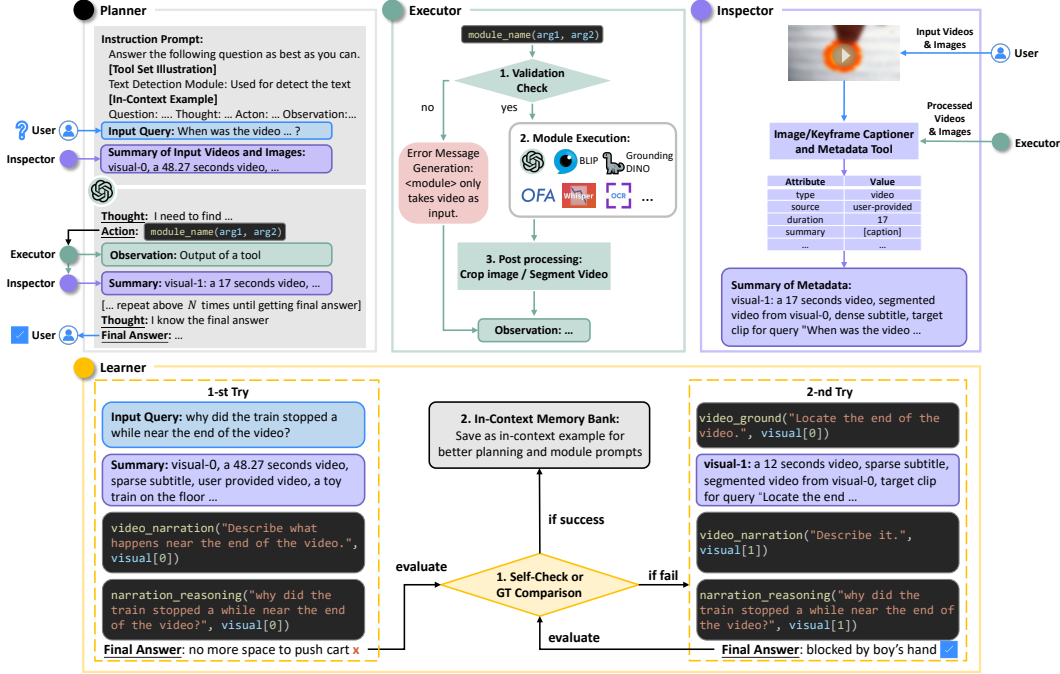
Planner

Instruction Prompt:
Answer the following question as best as you can.
[Tool Set Illustration]
Text Detection Module: Used for detect the text
[In-Context Example]
Question: ... Thought: ... Acton: ... Observation:...

User
Input Query: When was the video ... ?

Inspector
Summary of Input Videos and Images:
visual-0, a 48.27 seconds video, ...

Thought: I need to find ...
Action: module_name(arg1, arg2)

Executor
Observation: Output of a tool

Inspector
Summary: visual-1: a 17 seconds video, ...

[... repeat above $N$ times until getting final answer]
Thought: I know the final answer

User
Final Answer: ...

Executor

module_name(arg1, arg2)

1. Validation Check

no

yes

Error Message Generation: <module> only takes video as input.

2. Module Execution:
BLIP
Grounding DINO
OFA
Whisper
OCR
...

3. Post processing: Crop image / Segment Video

Observation: ...

Inspector

Input Videos & Images

User

Processed Videos & Images

Image/Keyframe Captioner and Metadata Tool

Executor

| Attribute | Value |
|---|---|
| type | video |
| source | user-provided |
| duration | 17 |
| summary | [caption] |
| ... | ... |

Summary of Metadata:
visual-1: a 17 seconds video, segmented video from visual-0, dense subtitle, target clip for query "When was the video ...

Learner

1-st Try

Input Query: why did the train stopped a while near the end of the video?

Summary: visual-0, a 48.27 seconds video, sparse subtitle, user provided video, a toy train on the floor ...

video_narration("Describe what happens near the end of the video.", visual[0])

narration_reasoning("why did the train stopped a while near the end of the video?", visual[0])

Final Answer: no more space to push cart

2. In-Context Memory Bank:
Save as in-context example for better planning and module prompts

if success

evaluate

1. Self-Check or GT Comparison

if fail

evaluate

2-nd Try

video_ground("Locate the end of the video.", visual[0])

visual-1: a 12 seconds video, sparse subtitle, segmented video from visual-0, target clip for query "Locate the end ...

video_narration("Describe it.", visual[1])

narration_reasoning("why did the train stopped a while near the end of the video?", visual[1])

Final Answer: blocked by boy's hand